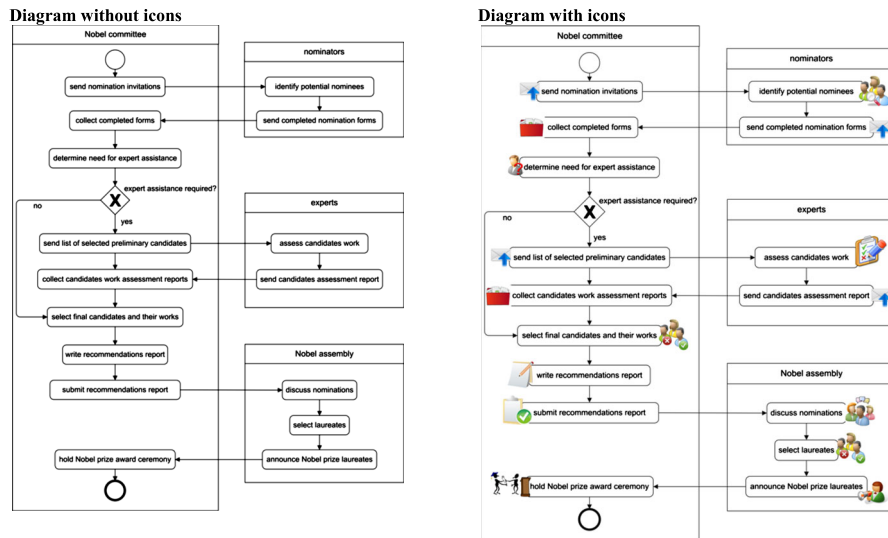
Diagram without icons

Nobel committee

send nomination invitations

collect completed forms

determine need for expert assistance

expert assistance required?

no

yes

send list of selected preliminary candidates

collect candidates work assessment reports

select final candidates and their works

write recommendations report

submit recommendations report

hold Nobel prize award ceremony

nominators

identify potential nominees

send completed nomination forms

experts

assess candidates work

send candidates assessment report

Nobel assembly

discuss nominations

select laureates

announce Nobel prize laureates

Diagram with icons

Nobel committee

send nomination invitations

collect completed forms

determine need for expert assistance

expert assistance required?

no

yes

send list of selected preliminary candidates

collect candidates work assessment reports

select final candidates and their works

write recommendations report

submit recommendations report

hold Nobel prize award ceremony

nominators

identify potential nominees

send completed nomination forms

experts

assess candidates work

send candidates assessment report

Nobel assembly

discuss nominations

select laureates

announce Nobel prize laureates